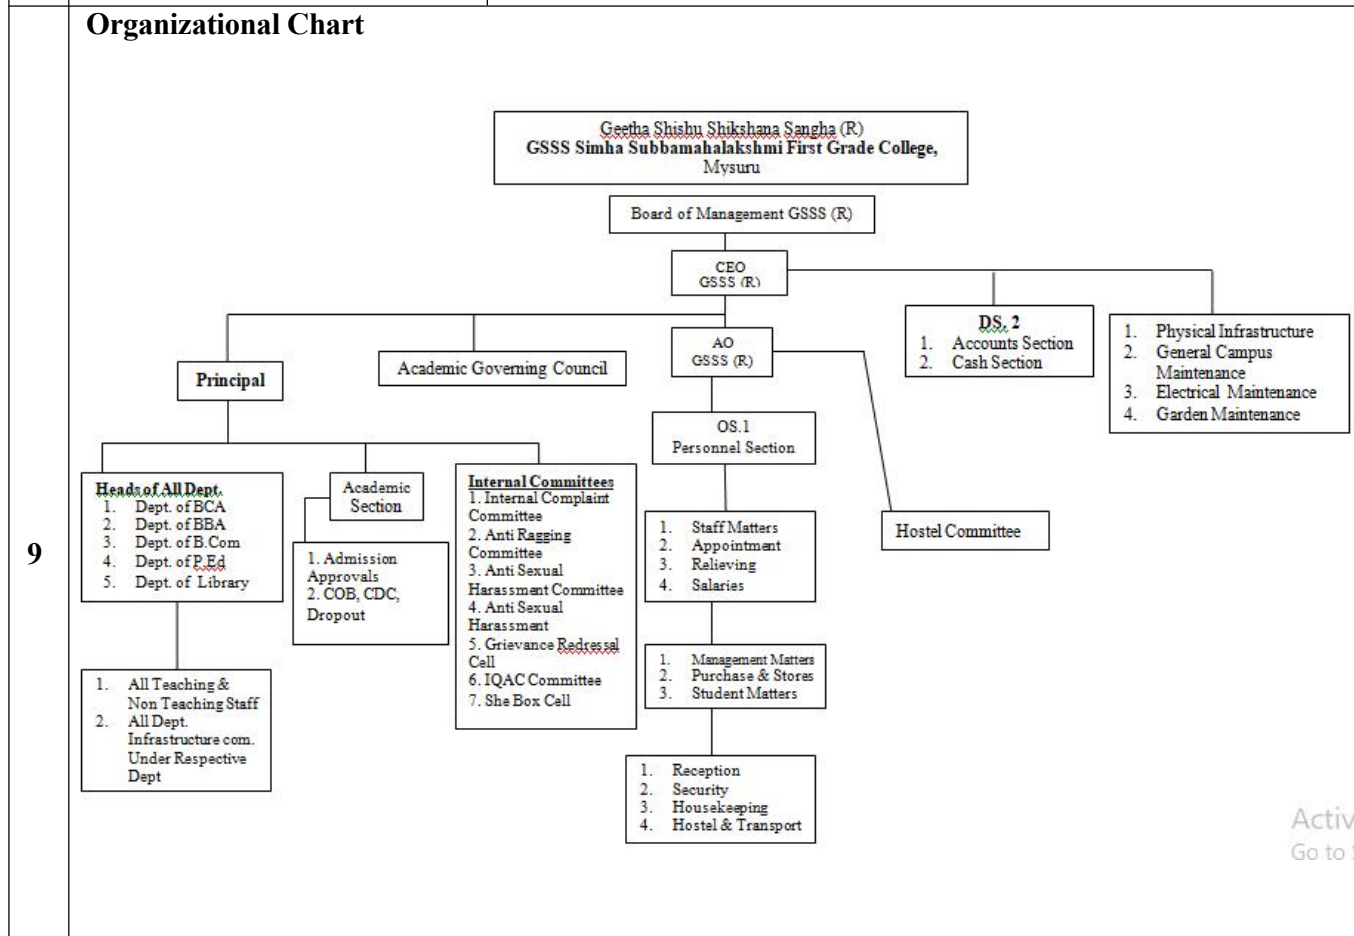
9

**Organizational Chart**

Geetha Shishu Shikshana Sangha (R)
**GSSS Simha Subbamahalakshmi First Grade College,**
Mysuru

Board of Management GSSS (R)

CEO
GSSS (R)

Principal

Academic Governing Council

AO
GSSS (R)

DS. 2
1. Accounts Section
2. Cash Section

1. Physical Infrastructure
2. General Campus Maintenance
3. Electrical Maintenance
4. Garden Maintenance

OS.1
Personnel Section

Hostel Committee

Heads of All Dept.
1. Dept. of BCA
2. Dept. of BBA
3. Dept. of B.Com
4. Dept. of P.Ed
5. Dept. of Library

Academic Section

1. Admission Approvals
2. COB, CDC, Dropout

Internal Committees
1. Internal Complaint Committee
2. Anti Ragging Committee
3. Anti Sexual Harassment Committee
4. Anti Sexual Harassment
5. Grievance Redressal Cell
6. IQAC Committee
7. She Box Cell

1. Staff Matters
2. Appointment
3. Relieving
4. Salaries

1. Management Matters
2. Purchase & Stores
3. Student Matters

1. All Teaching & Non Teaching Staff
2. All Dept. Infrastructure com. Under Respective Dept

1. Reception
2. Security
3. Housekeeping
4. Hostel & Transport

Activ
Go to